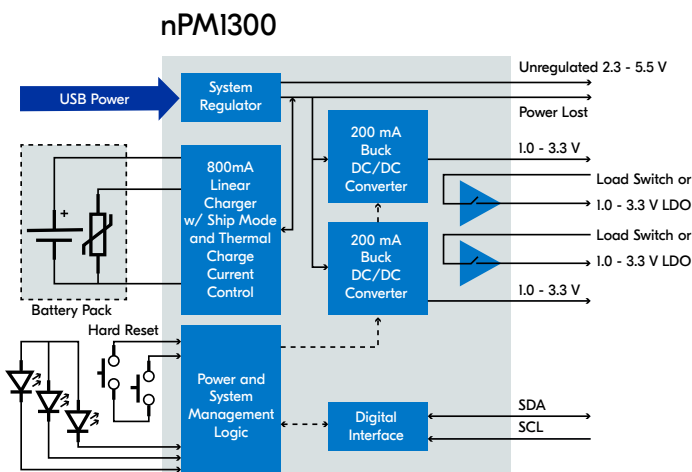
nPM1300

USB Power

System Regulator

Unregulated 2.3 - 5.5 V

Power Lost

200 mA Buck DC/DC Converter

1.0 - 3.3 V

Load Switch or

1.0 - 3.3 V LDO

800mA Linear Charger w/ Ship Mode and Thermal Charge Current Control

+

Battery Pack

200 mA Buck DC/DC Converter

Load Switch or

1.0 - 3.3 V LDO

1.0 - 3.3 V

Hard Reset

Power and System Management Logic

Digital Interface

SDA

SCL